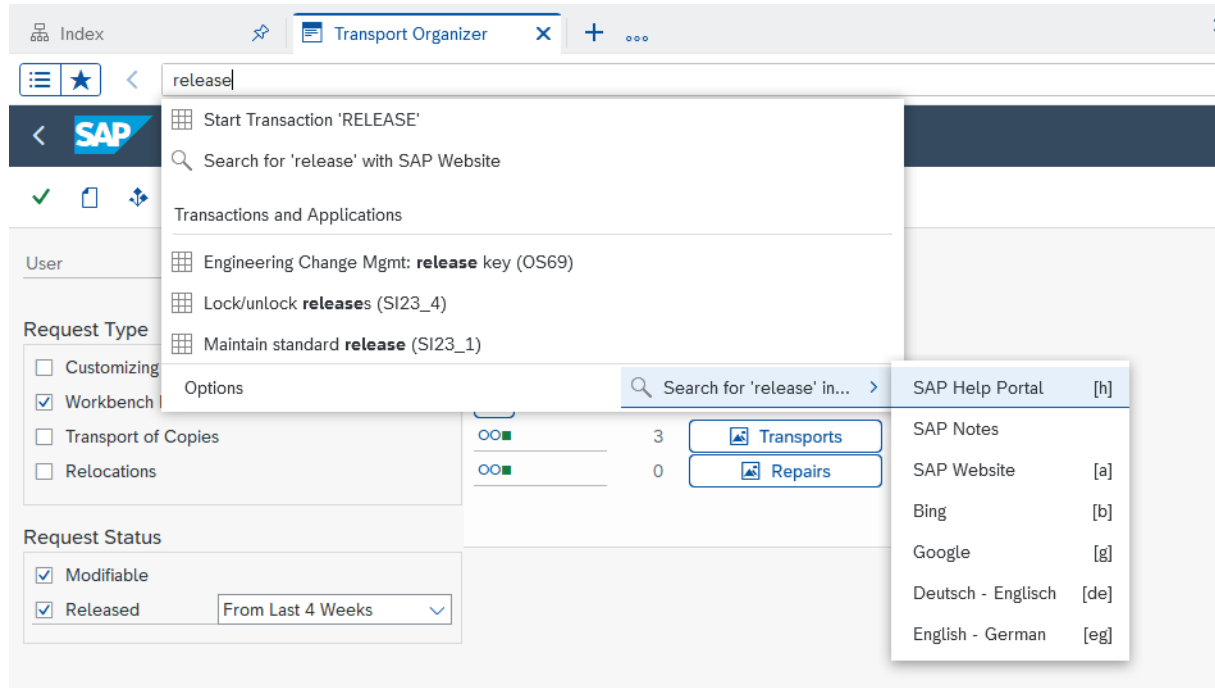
Index

Transport Organizer

release

Start Transaction 'RELEASE'

Search for 'release' with SAP Website

Transactions and Applications

Engineering Change Mgmt: release key (OS69)

Lock/unlock releases (SI23_4)

Maintain standard release (SI23_1)

Options

Search for 'release' in...

SAP Help Portal [h]

SAP Notes

SAP Website [a]

Bing [b]

Google [g]

Deutsch - Englisch [de]

English - German [eg]

User

Request Type

Customizing

Workbench

Transport of Copies

Relocations

3 Transports

0 Repairs

Request Status

Modifiable

Released From Last 4 Weeks